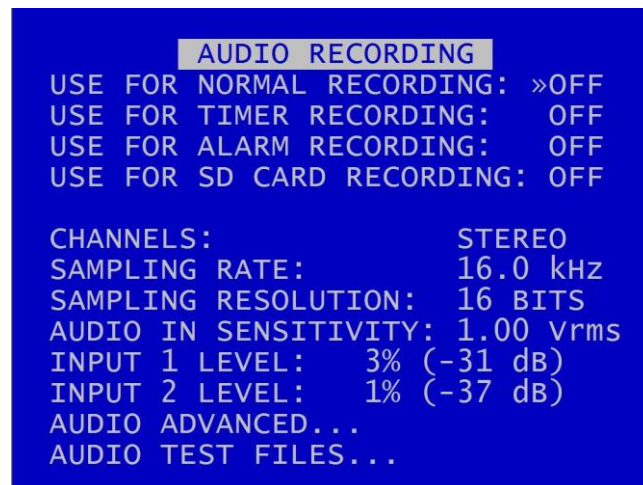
AUDIO RECORDING

USE FOR NORMAL RECORDING: »OFF
USE FOR TIMER RECORDING: OFF
USE FOR ALARM RECORDING: OFF
USE FOR SD CARD RECORDING: OFF

CHANNELS: STEREO
SAMPLING RATE: 16.0 kHz
SAMPLING RESOLUTION: 16 BITS
AUDIO IN SENSITIVITY: 1.00 Vrms
INPUT 1 LEVEL: 3% (-31 dB)
INPUT 2 LEVEL: 1% (-37 dB)
AUDIO ADVANCED...
AUDIO TEST FILES...